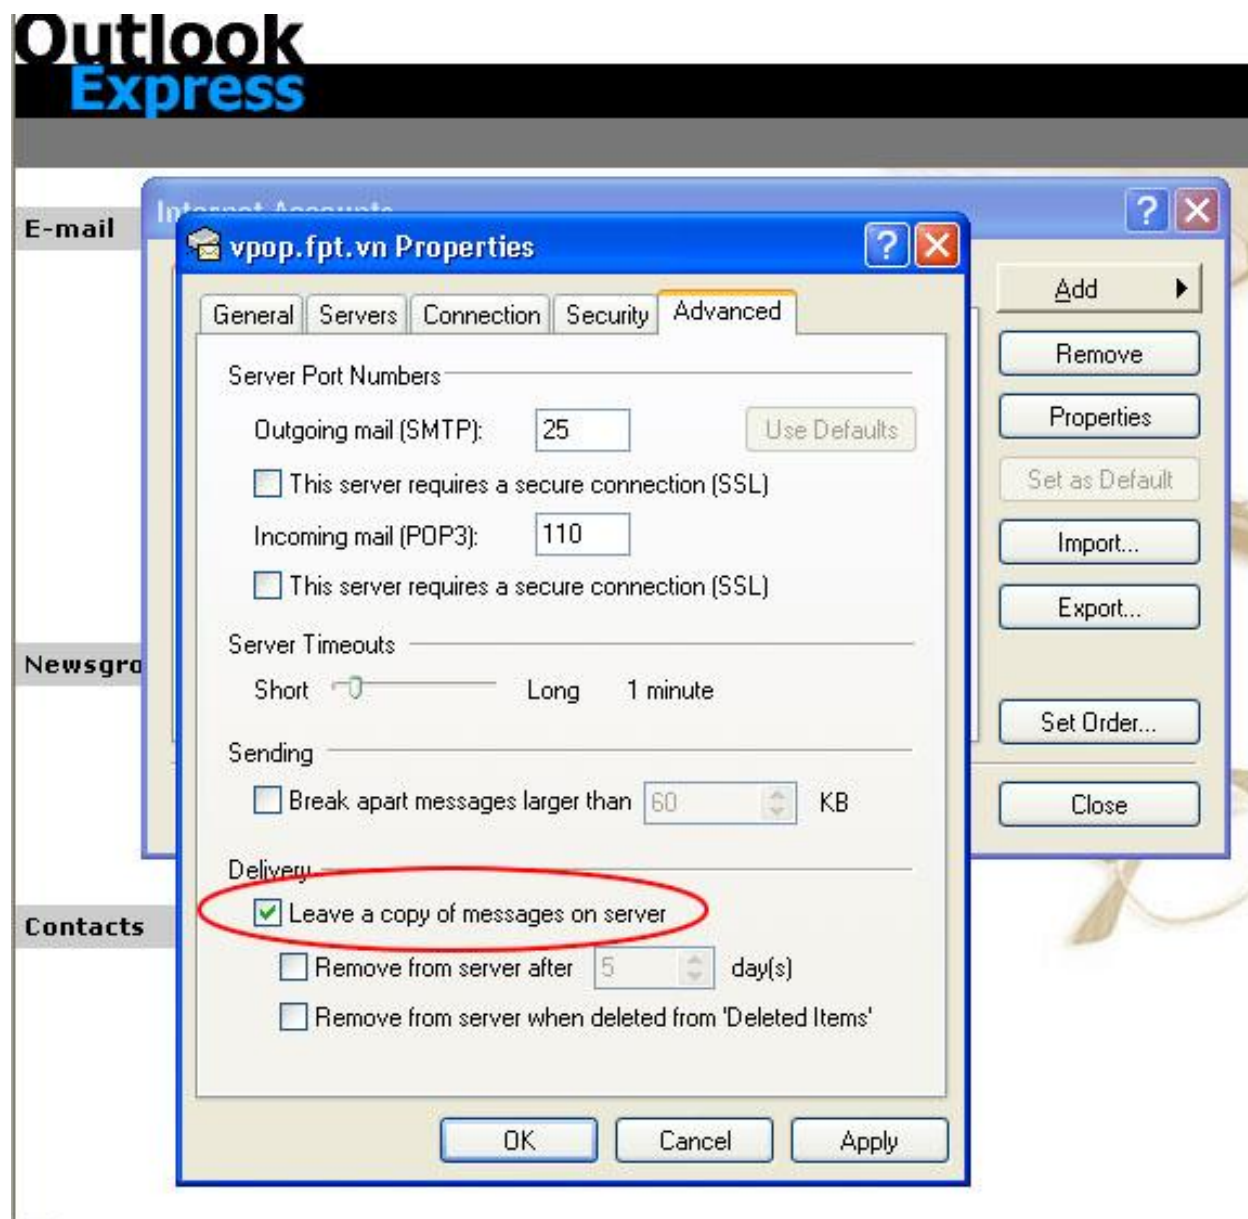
Outlook Express

E-mail

Internet Accounts

vpop.fpt.vn Properties

General | Servers | Connection | Security | Advanced

Server Port Numbers

Outgoing mail (SMTP): 25 Use Defaults

This server requires a secure connection (SSL)

Incoming mail (POP3): 110

This server requires a secure connection (SSL)

Server Timeouts

Short Long 1 minute

Sending

Break apart messages larger than 60 KB

Delivery

Leave a copy of messages on server

Remove from server after 5 day(s)

Remove from server when deleted from 'Deleted Items'

OK Cancel Apply

Add

Remove

Properties

Set as Default

Import...

Export...

Set Order...

Close

Newsgro

Contacts